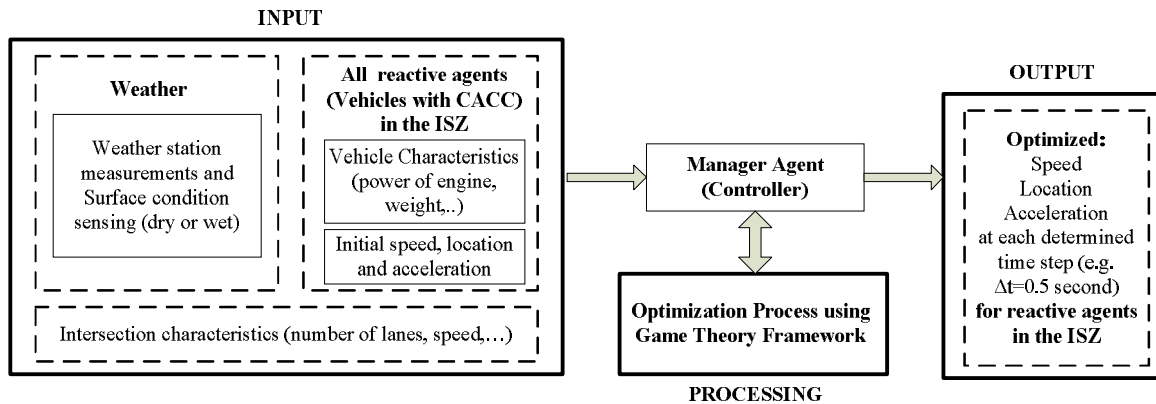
INPUT

Weather

Weather station measurements and Surface condition sensing (dry or wet)

All reactive agents (Vehicles with CACC) in the ISZ

Vehicle Characteristics (power of engine, weight,..)

Initial speed, location and acceleration

Intersection characteristics (number of lanes, speed,…)

Manager Agent (Controller)

Optimization Process using Game Theory Framework

PROCESSING

OUTPUT

Optimized: Speed Location Acceleration at each determined time step (e.g. $\Delta t$=0.5 second) for reactive agents in the ISZ